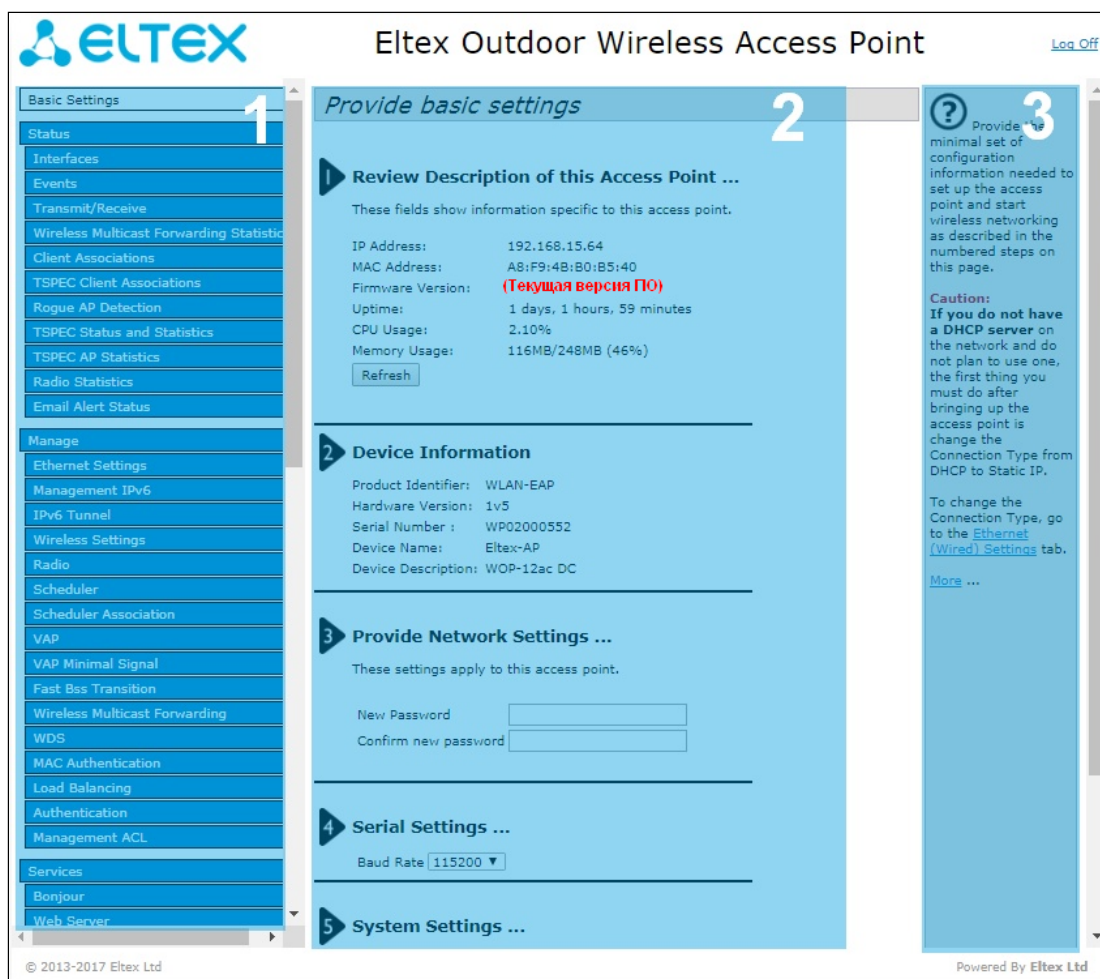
ELTEX

Eltex Outdoor Wireless Access Point

Log Off

Basic Settings
1
Status
Interfaces
Events
Transmit/Receive
Wireless Multicast Forwarding Statistic
Client Associations
TSPEC Client Associations
Rogue AP Detection
TSPEC Status and Statistics
TSPEC AP Statistics
Radio Statistics
Email Alert Status
Manage
Ethernet Settings
Management IPv6
IPv6 Tunnel
Wireless Settings
Radio
Scheduler
Scheduler Association
VAP
VAP Minimal Signal
Fast Bss Transition
Wireless Multicast Forwarding
WDS
MAC Authentication
Load Balancing
Authentication
Management ACL
Services
Bonjour
Web Server

Provide basic settings
2

1 Review Description of this Access Point ...

These fields show information specific to this access point.

| | |
|---|---|
| IP Address: | 192.168.15.64 |
| MAC Address: | A8:F9:4B:B0:B5:40 |
| Firmware Version: | (Текущая версия ПО) |
| Uptime: | 1 days, 1 hours, 59 minutes |
| CPU Usage: | 2.10% |
| Memory Usage: | 116MB/248MB (46%) |

Refresh

2 Device Information

| | |
|---|---|
| Product Identifier: | WLAN-EAP |
| Hardware Version: | 1v5 |
| Serial Number : | WP02000552 |
| Device Name: | Eltex-AP |
| Device Description: | WOP-12ac DC |

3 Provide Network Settings ...

These settings apply to this access point.

New Password
Confirm new password

4 Serial Settings ...

Baud Rate 115200

5 System Settings ...

3
Provide the minimal set of configuration information needed to set up the access point and start wireless networking as described in the numbered steps on this page.

Caution:
If you do not have a DHCP server on the network and do not plan to use one, the first thing you must do after bringing up the access point is change the Connection Type from DHCP to Static IP.

To change the Connection Type, go to the Ethernet (Wired) Settings tab.

More ...

© 2013-2017 Eltex Ltd

Powered By Eltex Ltd